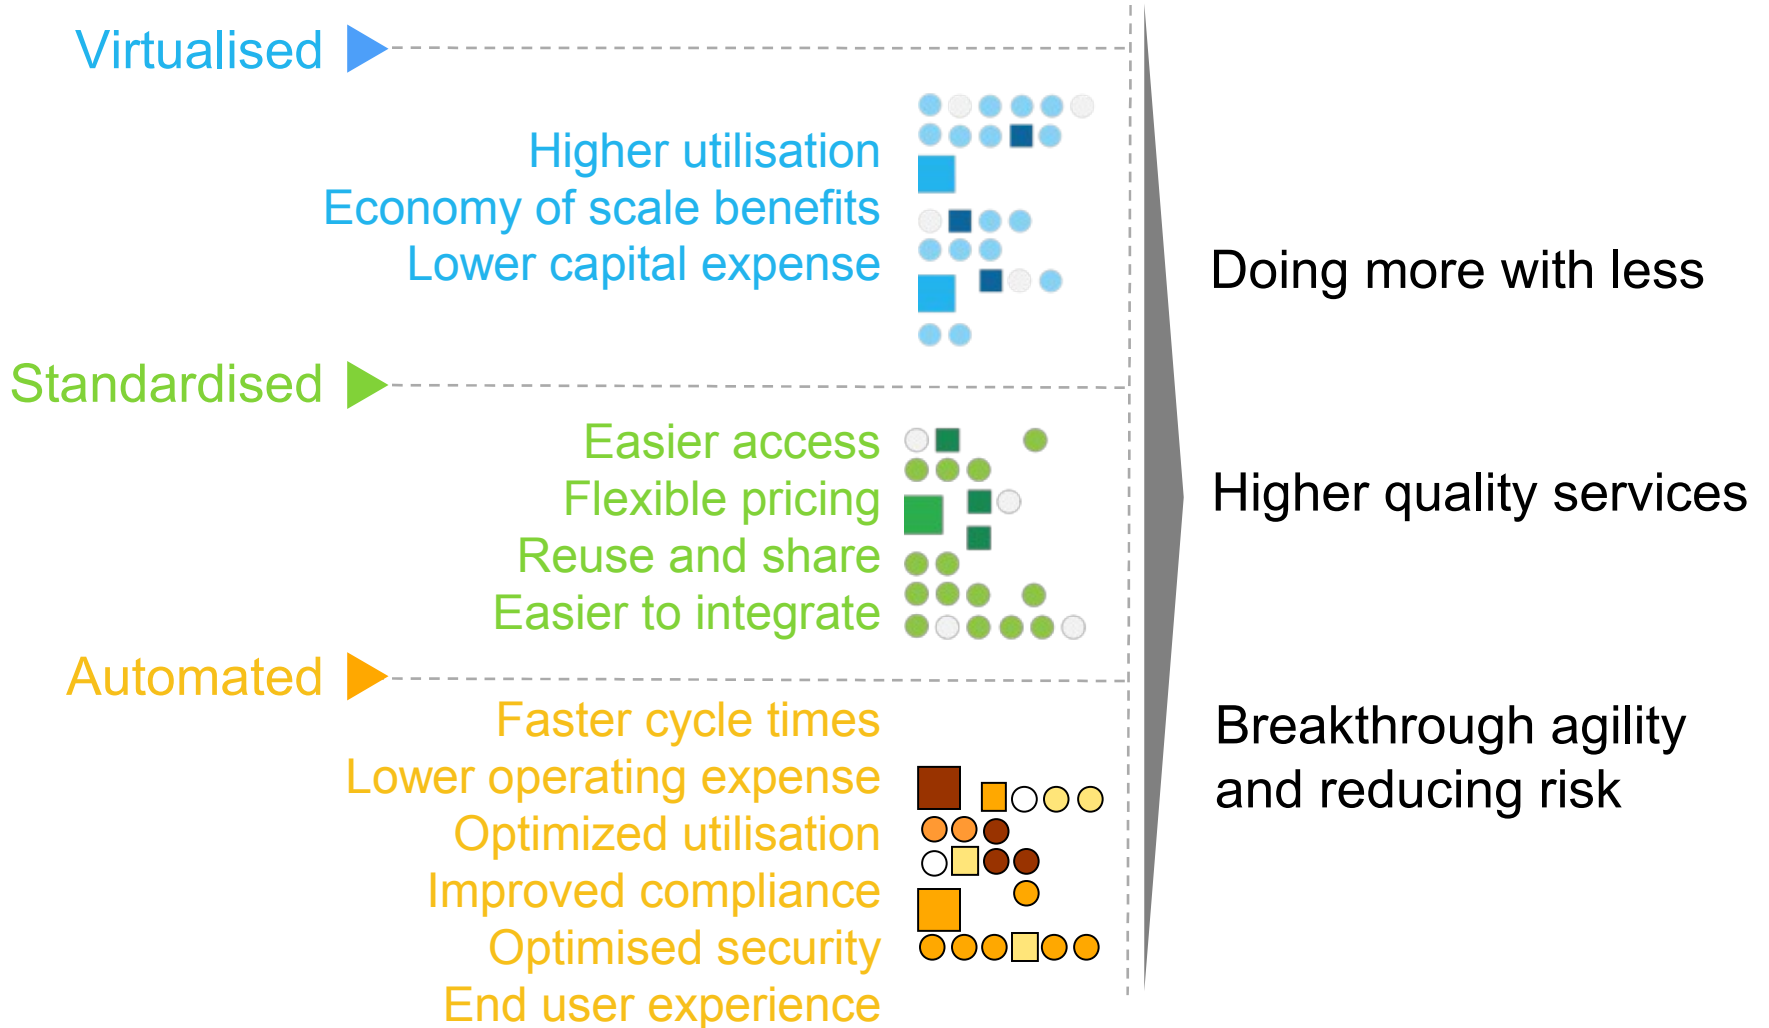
Virtualised

Higher utilisation
Economy of scale benefits
Lower capital expense

Standardised

Easier access
Flexible pricing
Reuse and share
Easier to integrate

Automated

Faster cycle times
Lower operating expense
Optimized utilisation
Improved compliance
Optimised security
End user experience

Doing more with less

Higher quality services

Breakthrough agility and reducing risk